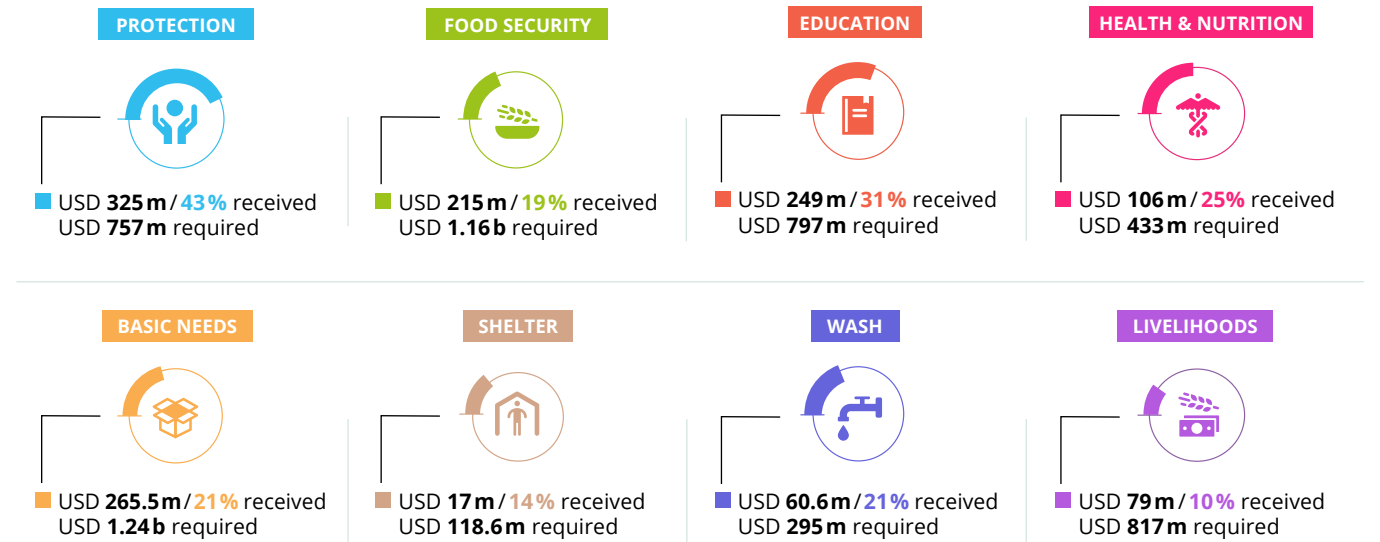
PROTECTION

USD 325 m / 43 % received
USD 757 m required

FOOD SECURITY

USD 215 m / 19 % received
USD 1.16 b required

EDUCATION

USD 249 m / 31 % received
USD 797 m required

HEALTH & NUTRITION

USD 106 m / 25% received
USD 433 m required

BASIC NEEDS

USD 265.5 m / 21 % received
USD 1.24 b required

SHELTER

USD 17 m / 14 % received
USD 118.6 m required

WASH

USD 60.6 m / 21 % received
USD 295 m required

LIVELIHOODS

USD 79 m / 10 % received
USD 817 m required